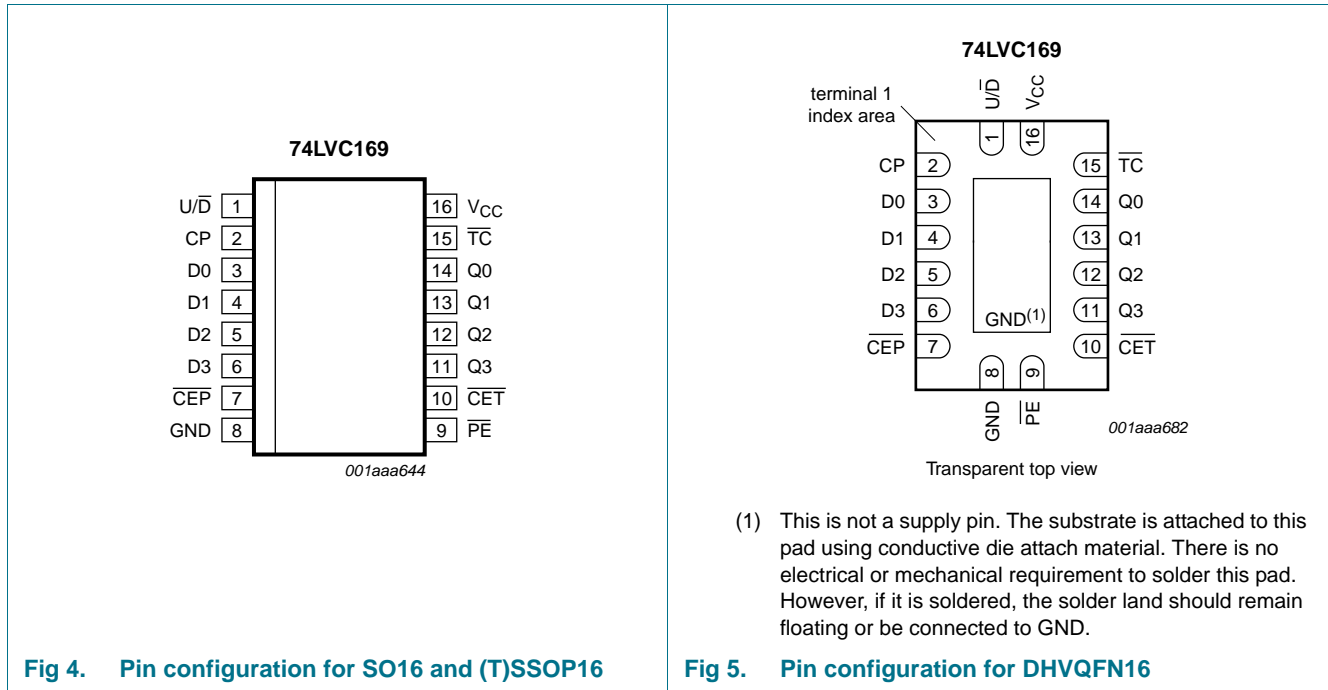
74LVC169

$U/\overline{D}$ 1
CP 2
D0 3
D1 4
D2 5
D3 6
$\overline{CEP}$ 7
GND 8

16 $V_{CC}$
15 $\overline{TC}$
14 Q0
13 Q1
12 Q2
11 Q3
10 $\overline{CET}$
9 $\overline{PE}$

001aaa644

Fig 4. Pin configuration for SO16 and (T)SSOP16

74LVC169

terminal 1 index area

$U/\overline{D}$ 1
$V_{CC}$ 16

CP 2
D0 3
D1 4
D2 5
D3 6
$\overline{CEP}$ 7

15 $\overline{TC}$
14 Q0
13 Q1
12 Q2
11 Q3
10 $\overline{CET}$

$GND^{(1)}$

8 GND
9 $\overline{PE}$

001aaa682

Transparent top view

(1) This is not a supply pin. The substrate is attached to this pad using conductive die attach material. There is no electrical or mechanical requirement to solder this pad. However, if it is soldered, the solder land should remain floating or be connected to GND.

Fig 5. Pin configuration for DHVQFN16